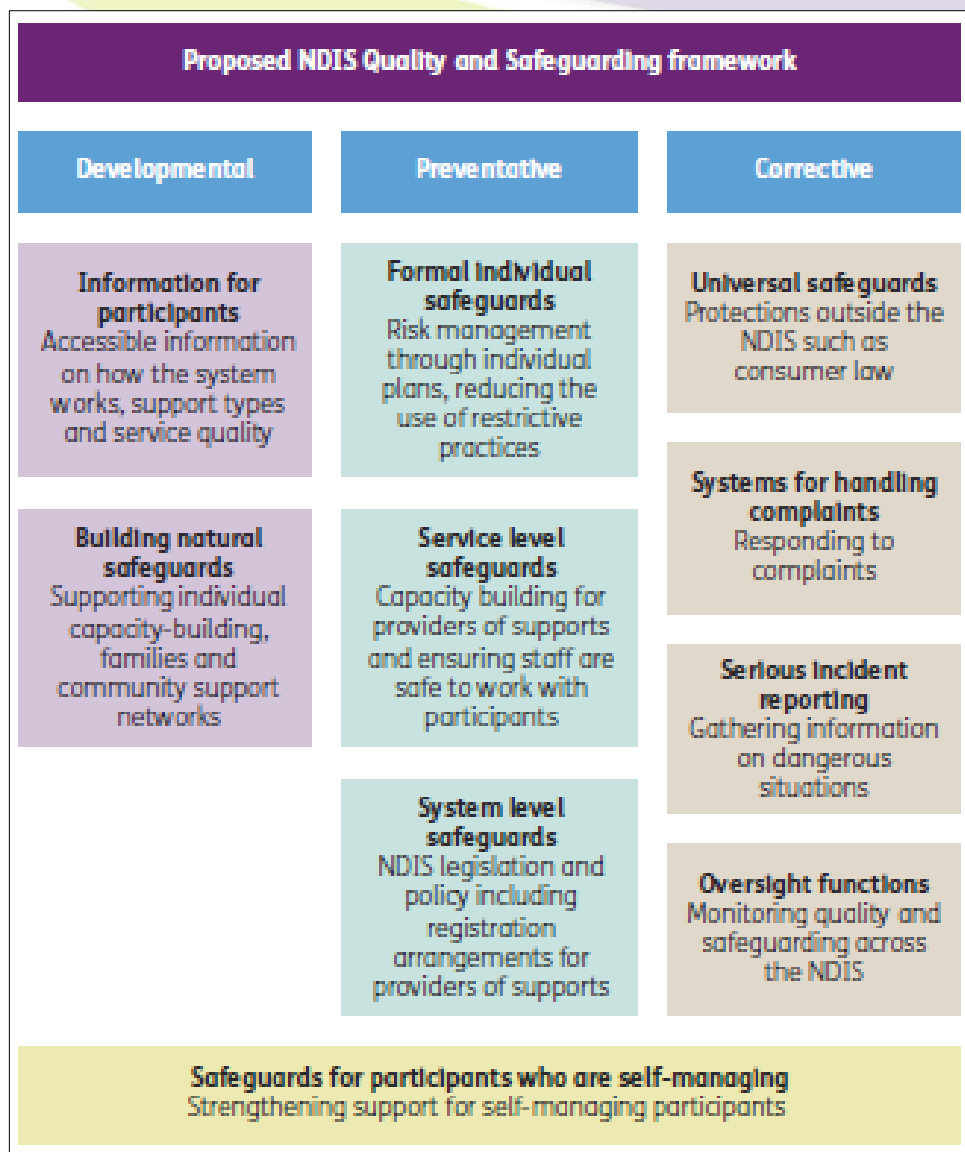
Proposed NDIS Quality and Safeguarding framework

Developmental

Information for participants
Accessible information on how the system works, support types and service quality

Building natural safeguards
Supporting individual capacity-building, families and community support networks

Preventative

Formal individual safeguards
Risk management through individual plans, reducing the use of restrictive practices

Service level safeguards
Capacity building for providers of supports and ensuring staff are safe to work with participants

System level safeguards
NDIS legislation and policy including registration arrangements for providers of supports

Corrective

Universal safeguards
Protections outside the NDIS such as consumer law

Systems for handling complaints
Responding to complaints

Serious incident reporting
Gathering information on dangerous situations

Oversight functions
Monitoring quality and safeguarding across the NDIS

Safeguards for participants who are self-managing
Strengthening support for self-managing participants